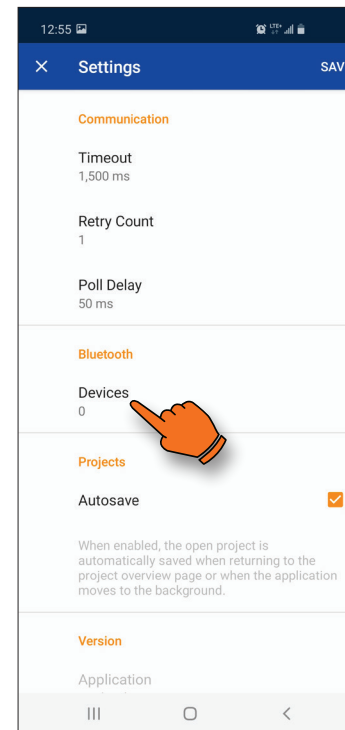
12:55

LTE+

Settings

SAV

Communication

Timeout
1,500 ms

Retry Count
1

Poll Delay
50 ms

Bluetooth

Devices
0

Projects

Autosave

When enabled, the open project is automatically saved when returning to the project overview page or when the application moves to the background.

Version

Application